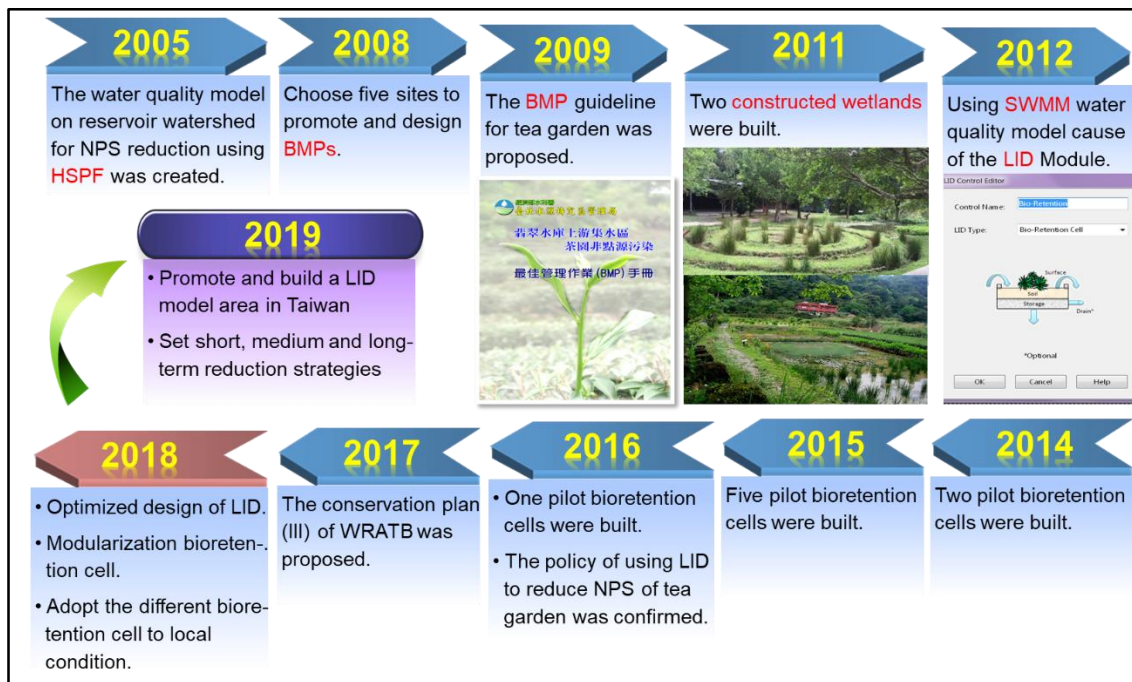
2005

The water quality model on reservoir watershed for NPS reduction using HSPF was created.

2008

Choose five sites to promote and design BMPs.

2009

The BMP guideline for tea garden was proposed.

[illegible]

翡翠水庫上游集水區 茶園非點源污染

最佳管理作業(BMP)手冊

2011

Two constructed wetlands were built.

2012

Using SWMM water quality model cause of the LID Module.

LID Control Editor

Control Name: Bio-Retention

LID Type: Bio-Retention Cell

Surface

Soil

Storage

Drain*

*Optional

OK Cancel Help

2019

• Promote and build a LID model area in Taiwan

• Set short, medium and long-term reduction strategies

2018

• Optimized design of LID.

• Modularization bioretention cell.

• Adopt the different bioretention cell to local condition.

2017

The conservation plan (III) of WRATB was proposed.

2016

• One pilot bioretention cells were built.

• The policy of using LID to reduce NPS of tea garden was confirmed.

2015

Five pilot bioretention cells were built.

2014

Two pilot bioretention cells were built.